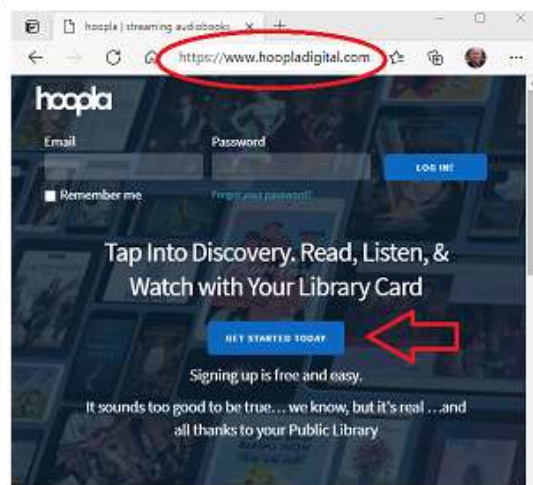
hoopla | streaming audiobooks ×
+

https://www.hoopladigital.com

hoopla

Email

Password

LOG IN!

Remember me

Forgot your password?

Tap Into Discovery. Read, Listen, & Watch with Your Library Card

GET STARTED TODAY

Signing up is free and easy.

It sounds too good to be true… we know, but it's real …and all thanks to your Public Library